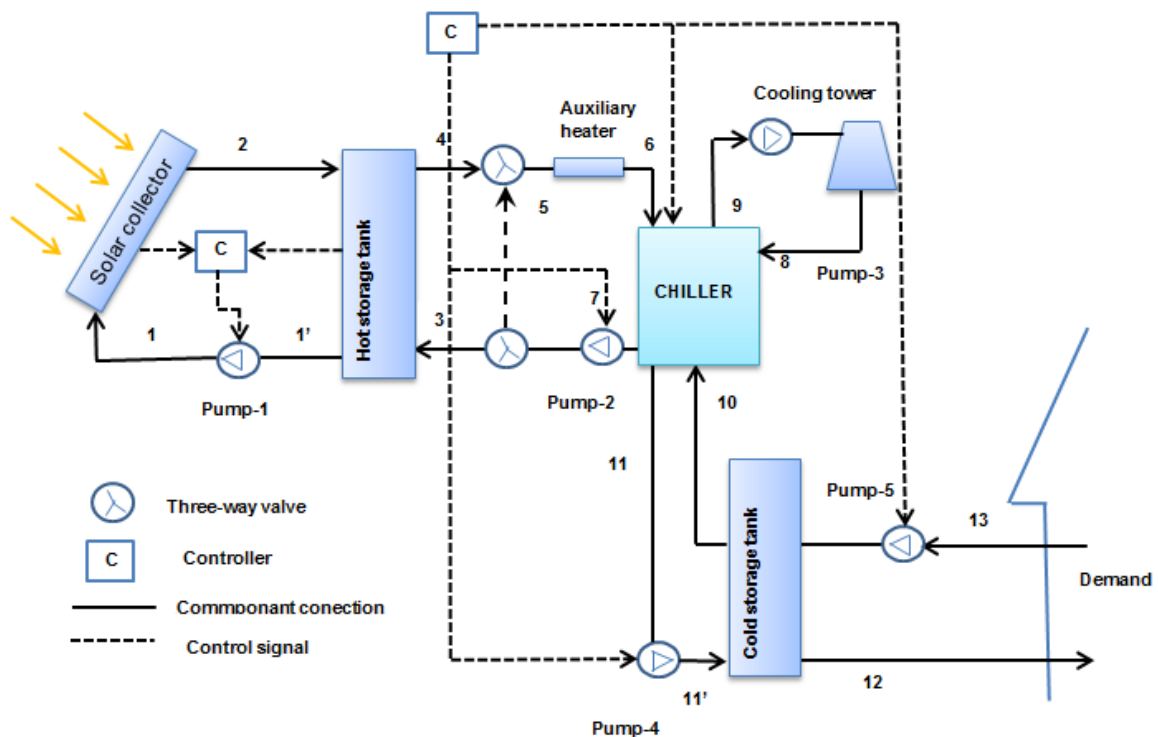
C

Auxiliary heater

Cooling tower

2

4

6

Solar collector

5

9

C

Hot storage tank

CHILLER

8

Pump-3

7

1

1'

3

Pump-1

Pump-2

10

11

Pump-5

Three-way valve

13

C Controller

Commponant conection

Demand

Control signal

Cold storage tank

11'

12

Pump-4